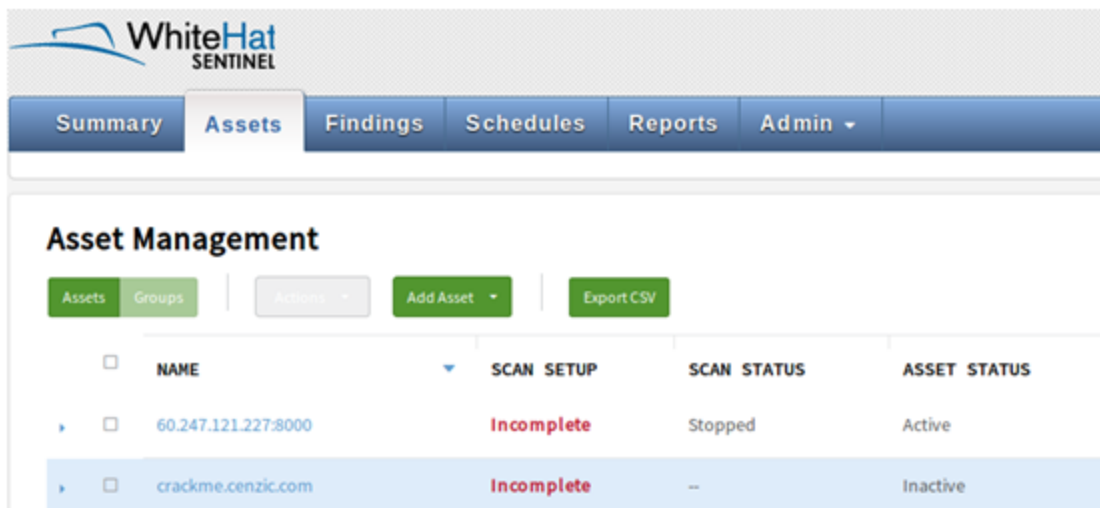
WhiteHat SENTINEL

Summary Assets Findings Schedules Reports Admin

Asset Management

Assets Groups Actions Add Asset Export CSV

| | NAME | SCAN SETUP | SCAN STATUS | ASSET STATUS |
|---|---|---|---|---|
| | 60.247.121.227:8000 | Incomplete | Stopped | Active |
| | crackme.cenzic.com | Incomplete | -- | Inactive |